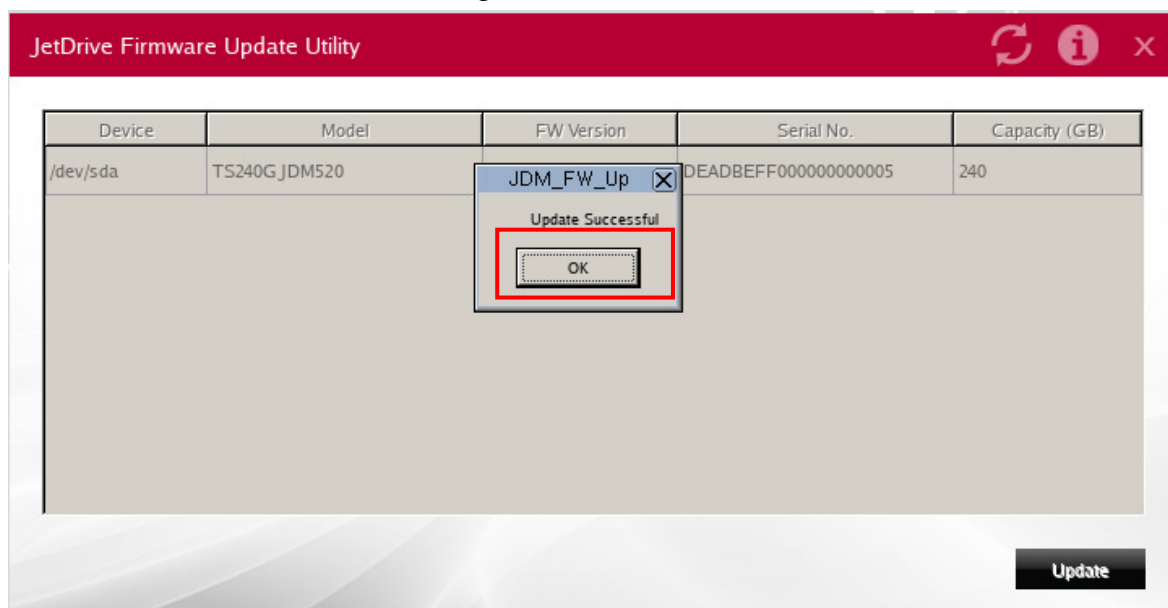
JetDrive Firmware Update Utility

| Device | Model | FW Version | Serial No. | Capacity (GB) |
|---|---|---|---|---|
| /dev/sda | TS240GJDM520 | | DEADBEFF000000000005 | 240 |

JDM_FW_Up

Update Successful

OK

Update